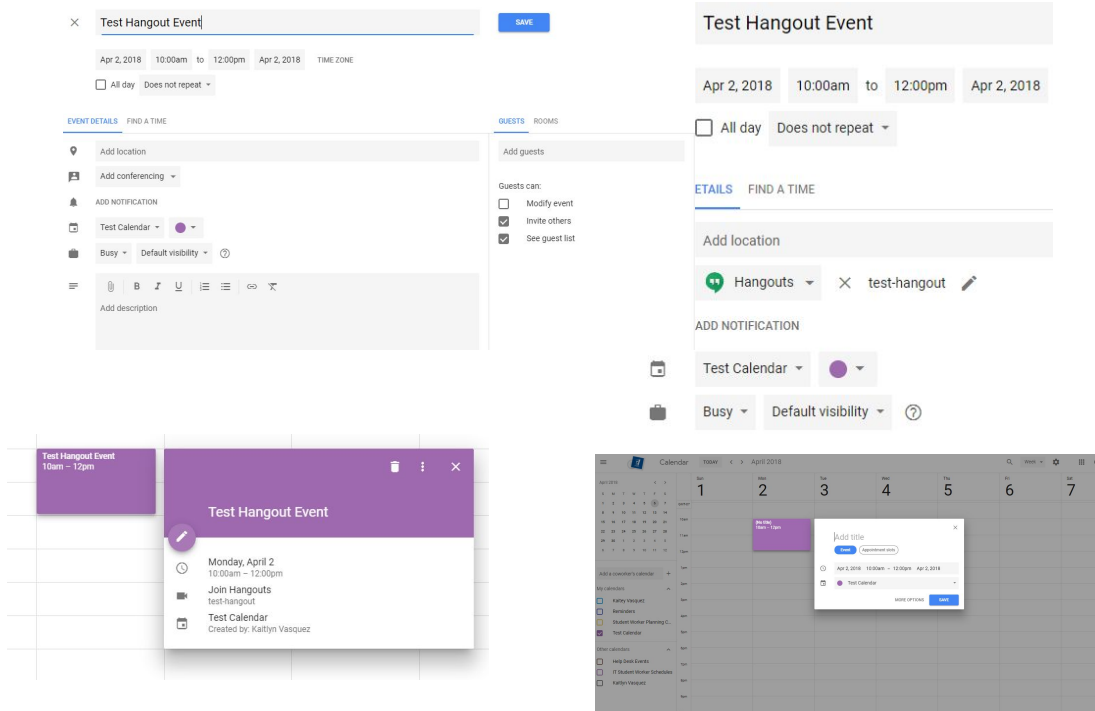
Test Hangout Event

SAVE

Apr 2, 2018 10:00am to 12:00pm Apr 2, 2018 TIME ZONE

All day Does not repeat

EVENT DETAILS FIND A TIME

Add location

Add conferencing

ADD NOTIFICATION

Test Calendar

Busy Default visibility

Add description

GUESTS ROOMS

Add guests

Guests can:

Modify event

Invite others

See guest list

Test Hangout Event

Apr 2, 2018 10:00am to 12:00pm Apr 2, 2018

All day Does not repeat

ETAILS FIND A TIME

Add location

Hangouts × test-hangout

ADD NOTIFICATION

Test Calendar

Busy Default visibility

Test Hangout Event
10am – 12pm

Test Hangout Event

Monday, April 2
10:00am – 12:00pm

Join Hangouts
test-hangout

Test Calendar
Created by: Kaitlyn Vasquez

Calendar TODAY April 2018

1 2 3 4 5 6 7

(No title)
10am – 12pm

Add title

Event Appointment slots

Apr 2, 2018 10:00am – 12:00pm Apr 2, 2018

Test Calendar

MORE OPTIONS SAVE

Add a coworker's calendar

My calendars

Kailey Vasquez

Reminders

Student Worker Planning C...

Test Calendar

Other calendars

Help Desk Events

IT Student Worker Schedules

Kaitlyn Vasquez